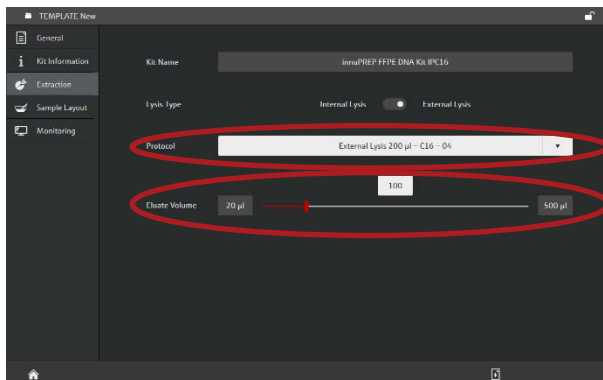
TEMPLATE New

General

Kit Information

Extraction

Sample Layout

Monitoring

Kit Name

innuPREP FFPE DNA Kit IPC16

Lysis Type

Internal Lysis

External Lysis

Protocol

External Lysis 200 µl - C16 - 04

100

Eluate Volume

20 µl

500 µl